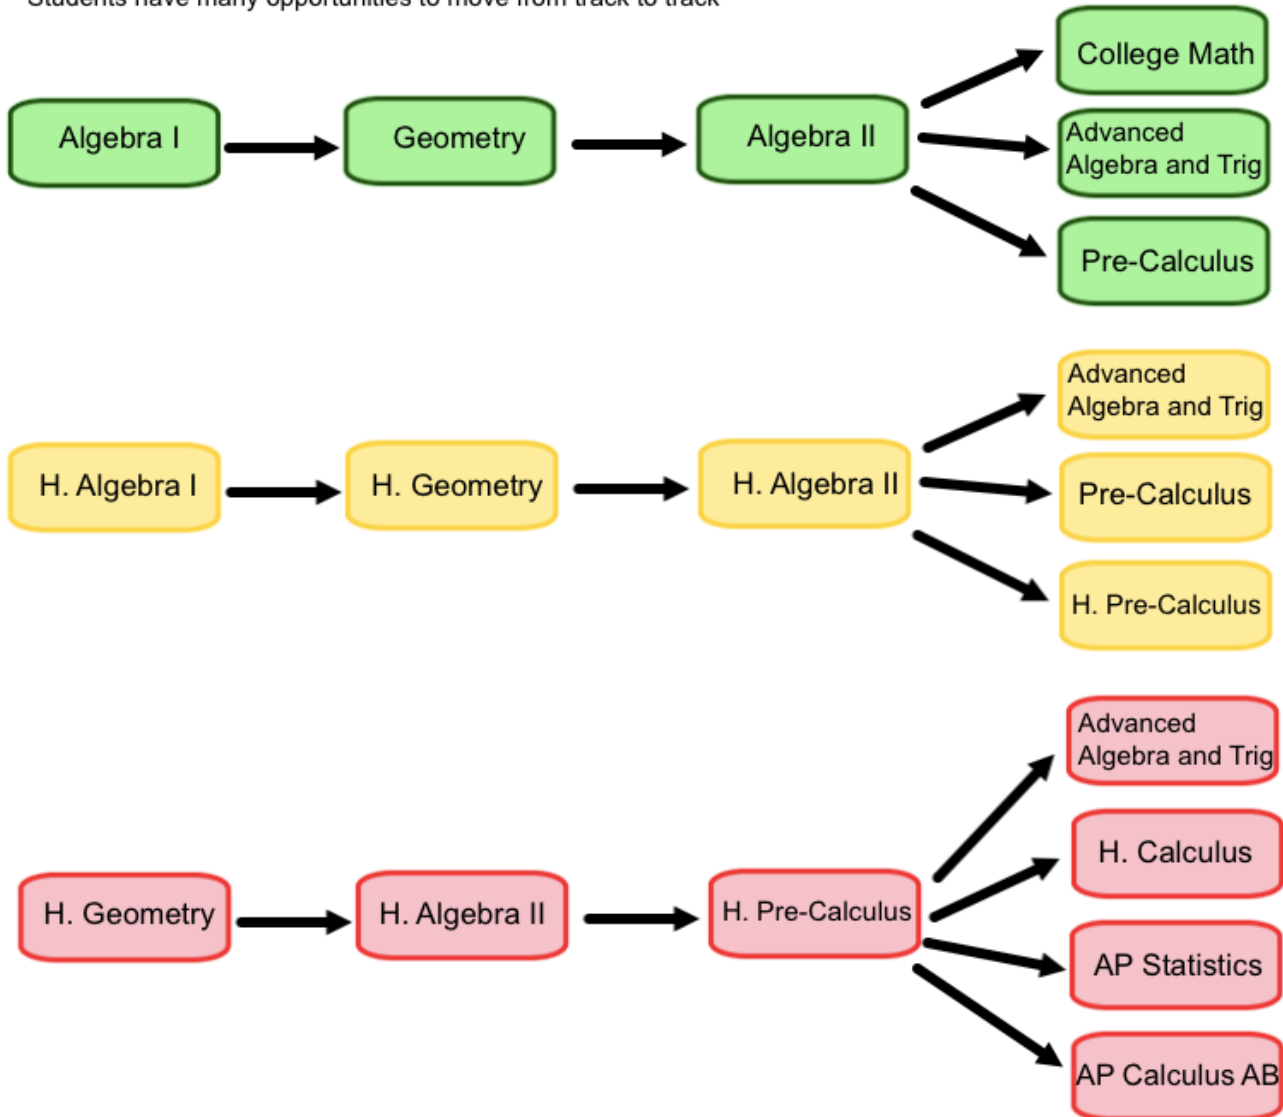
Students have many opportunities to move from track to track

Algebra I

Geometry

Algebra II

College Math

Advanced Algebra and Trig

Pre-Calculus

H. Algebra I

H. Geometry

H. Algebra II

Advanced Algebra and Trig

Pre-Calculus

H. Pre-Calculus

H. Geometry

H. Algebra II

H. Pre-Calculus

Advanced Algebra and Trig

H. Calculus

AP Statistics

AP Calculus AB